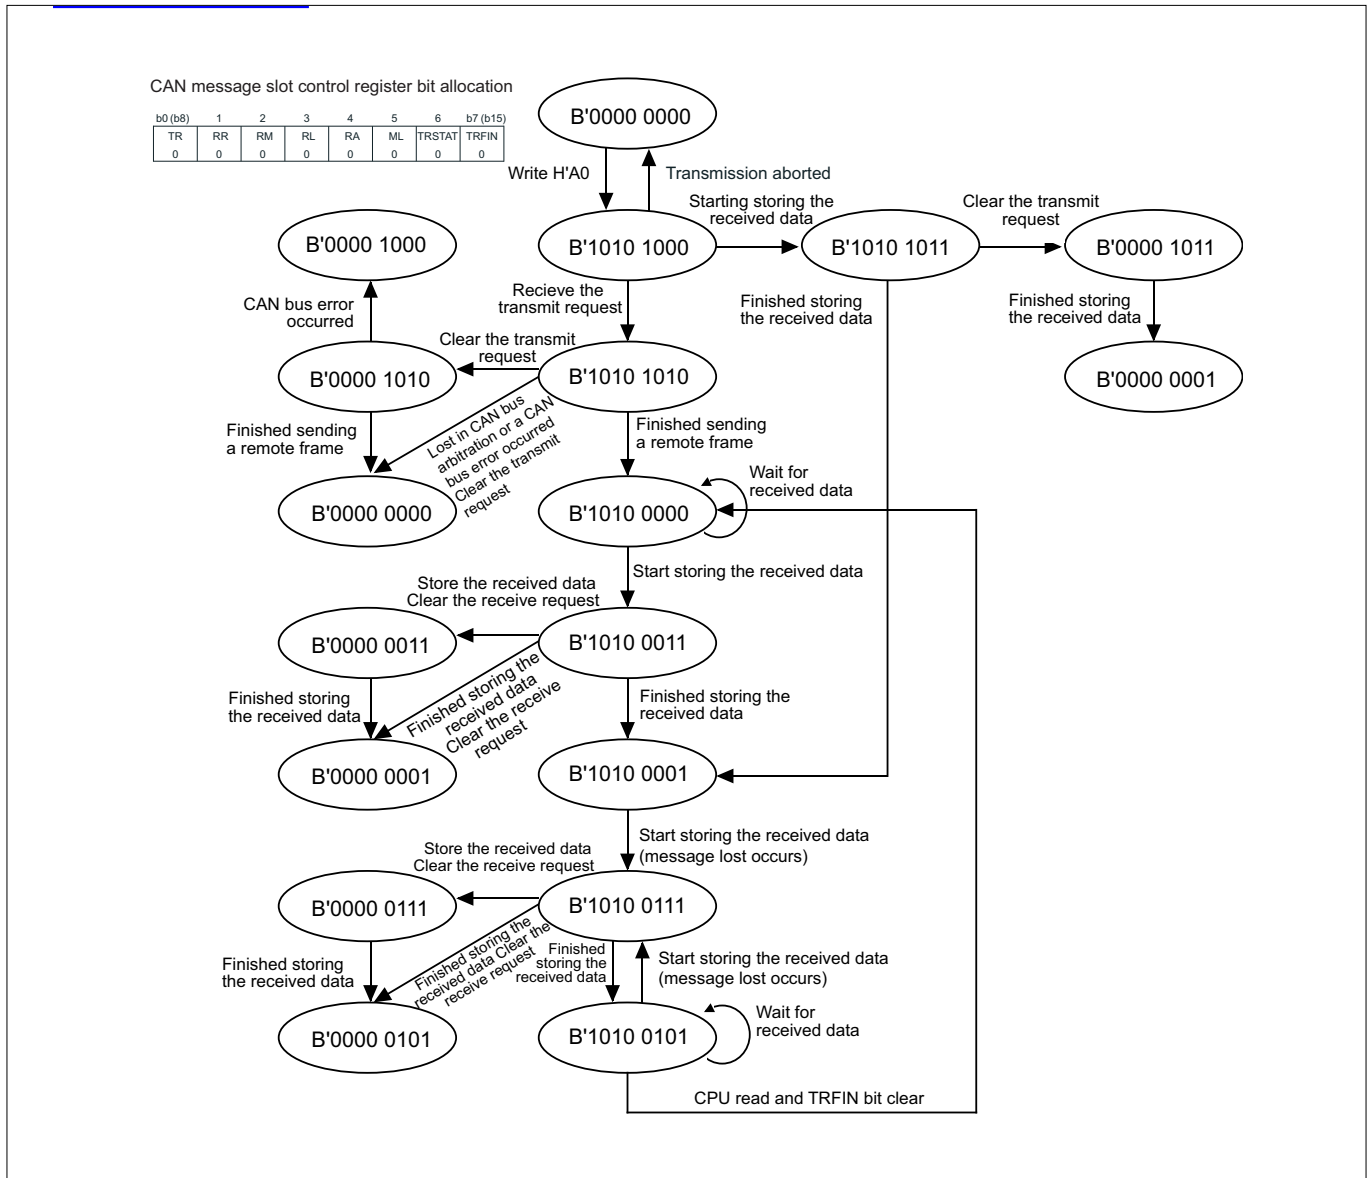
CAN message slot control register bit allocation

| b0 (b8) | 1 | 2 | 3 | 4 | 5 | 6 | b7 (b15) |
|---|---|---|---|---|---|---|---|
| TR | RR | RM | RL | RA | ML | TRSTAT | TRFIN |
| 0 | 0 | 0 | 0 | 0 | 0 | 0 | 0 |

B'0000 0000

Write H'A0

Transmission aborted

B'1010 1000

Starting storing the received data

B'1010 1011

Clear the transmit request

B'0000 1011

Finished storing the received data

B'0000 0001

Finished storing the received data

B'0000 1000

CAN bus error occurred

Recieve the transmit request

Clear the transmit request

B'0000 1010

B'1010 1010

Finished sending a remote frame

Lost in CAN bus arbitration or a CAN bus error occurred Clear the transmit request

Finished sending a remote frame

B'0000 0000

B'1010 0000

Wait for received data

Start storing the received data

Store the received data Clear the receive request

B'0000 0011

B'1010 0011

Finished storing the received data

Finished storing the received data Clear the receive request

Finished storing the received data

B'0000 0001

B'1010 0001

Start storing the received data (message lost occurs)

Store the received data Clear the receive request

B'0000 0111

B'1010 0111

Finished storing the received data

Finished storing the received data Clear the receive request

Finished storing the received data

Start storing the received data (message lost occurs)

B'0000 0101

B'1010 0101

Wait for received data

CPU read and TRFIN bit clear